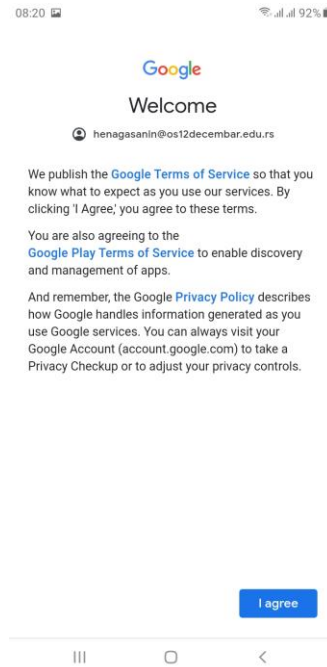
08:20 92%

Google

Welcome

henagasanin@os12decembar.edu.rs

We publish the Google Terms of Service so that you know what to expect as you use our services. By clicking 'I Agree,' you agree to these terms.

You are also agreeing to the Google Play Terms of Service to enable discovery and management of apps.

And remember, the Google Privacy Policy describes how Google handles information generated as you use Google services. You can always visit your Google Account (account.google.com) to take a Privacy Checkup or to adjust your privacy controls.

I agree